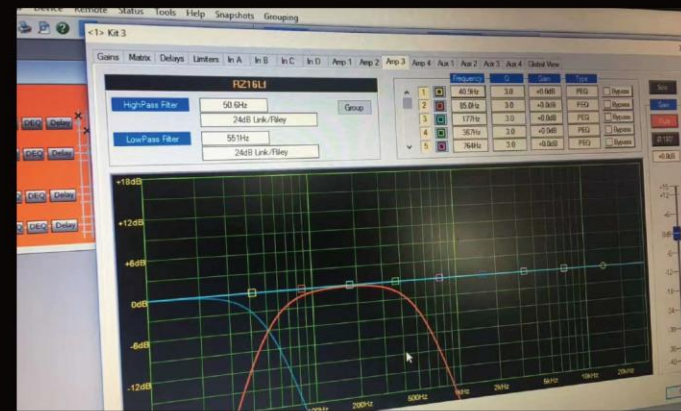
Device Remote Status Tools Help Snapshots Grouping

<1> Kit 3

Gains Matrix Delays Limiters In A In B In C In D Amp 1 Amp 2 Amp 3 Amp 4 Aux 1 Aux 2 Aux 3 Aux 4 Global View

RZ16L1

HighPass Filter 50.6Hz 24dB Link/Riley Group

LowPass Filter 551Hz 24dB Link/Riley

| | Frequency | Q | Gain | Type | |
|---|---|---|---|---|---|
| 1 | 40.9Hz | 3.0 | +0.0dB | PEQ | Bypass |
| 2 | 85.0Hz | 3.0 | +0.0dB | PEQ | Bypass |
| 3 | 177Hz | 3.0 | +0.0dB | PEQ | Bypass |
| 4 | 367Hz | 3.0 | +0.0dB | PEQ | Bypass |
| 5 | 764Hz | 3.0 | +0.0dB | PEQ | Bypass |

PEQ Delay
PEQ Delay
PEQ Delay
PEQ Delay
PEQ Delay

+18dB
+12dB
+6dB
0dB
-6dB
-12dB

200Hz 500Hz 2kHz 5kHz 10kHz 20kHz

-0.0dB